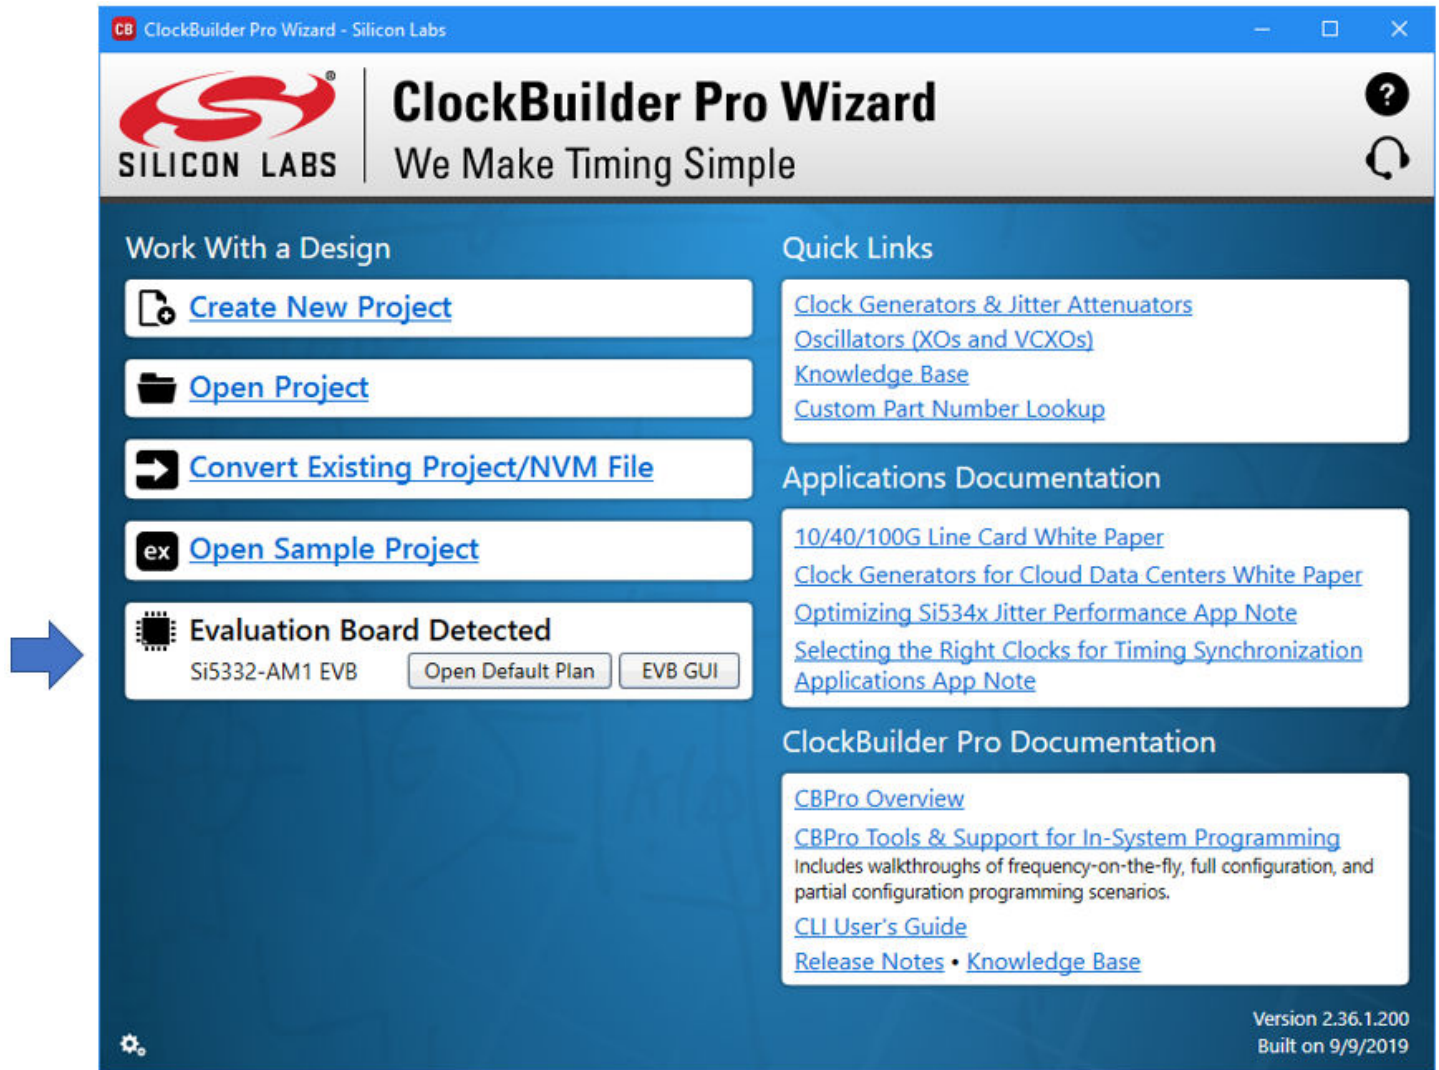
CB ClockBuilder Pro Wizard - Silicon Labs

SILICON LABS

ClockBuilder Pro Wizard
We Make Timing Simple

?

Work With a Design

Create New Project

Open Project

Convert Existing Project/NVM File

ex Open Sample Project

Evaluation Board Detected
Si5332-AM1 EVB Open Default Plan EVB GUI

Quick Links

Clock Generators & Jitter Attenuators
Oscillators (XOs and VCXOs)
Knowledge Base
Custom Part Number Lookup

Applications Documentation

10/40/100G Line Card White Paper
Clock Generators for Cloud Data Centers White Paper
Optimizing Si534x Jitter Performance App Note
Selecting the Right Clocks for Timing Synchronization Applications App Note

ClockBuilder Pro Documentation

CBPro Overview
CBPro Tools & Support for In-System Programming
Includes walkthroughs of frequency-on-the-fly, full configuration, and partial configuration programming scenarios.
CLI User's Guide
Release Notes • Knowledge Base

Version 2.36.1.200
Built on 9/9/2019